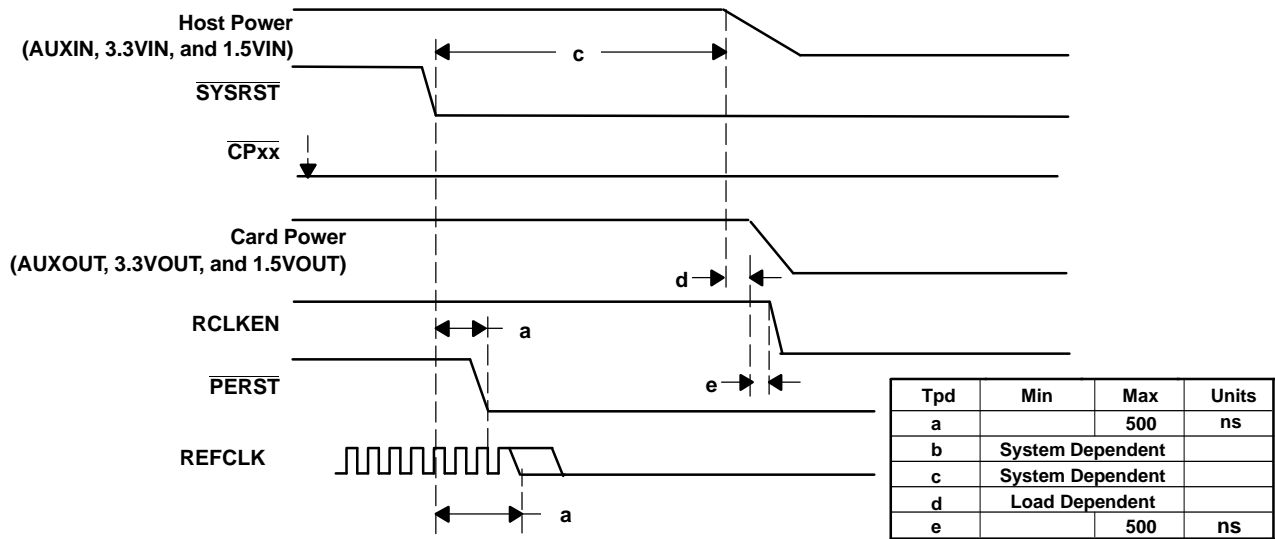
Host Power
(AUXIN, 3.3VIN, and 1.5VIN)

c

$\overline{SYSRST}$

$\overline{CPxx}$

Card Power
(AUXOUT, 3.3VOUT, and 1.5VOUT)

d

RCLKEN

a

$\overline{PERST}$

e

REFCLK

a

| Tpd | Min | Max | Units |
|---|---|---|---|
| a | | 500 | ns |
| b | System Dependent | | |
| c | System Dependent | | |
| d | Load Dependent | | |
| e | | 500 | ns |